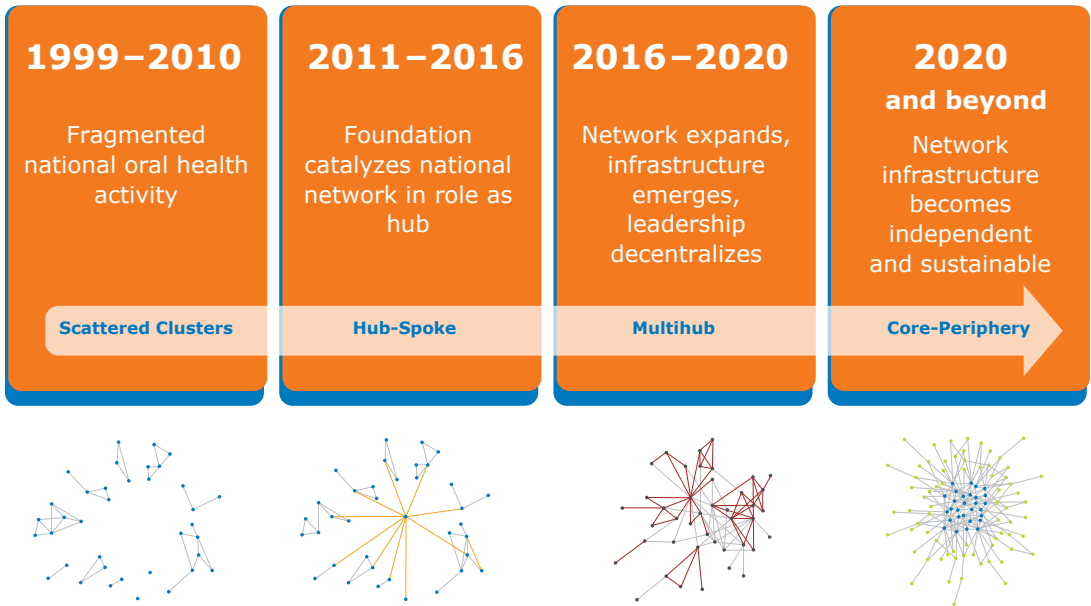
1999–2010

Fragmented national oral health activity

2011–2016

Foundation catalyzes national network in role as hub

2016–2020

Network expands, infrastructure emerges, leadership decentralizes

2020 and beyond

Network infrastructure becomes independent and sustainable

Scattered Clusters

Hub-Spoke

Multihub

Core-Periphery